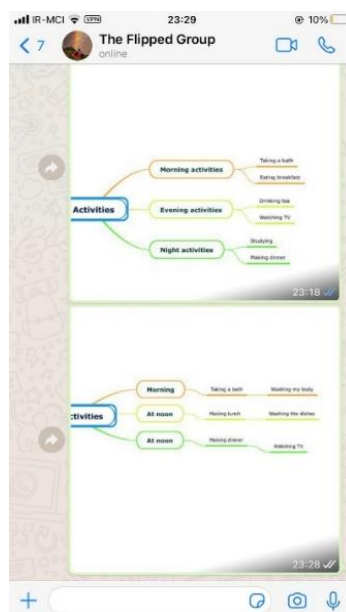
IR-MCI VPN 23:29 10%
7 The Flipped Group
online

Activities
Morning activities
Taking a bath
Eating breakfast
Evening activities
Drinking tea
Watching TV
Night activities
Studying
Making dinner
23:18

ctivities
Morning
Taking a bath
Washing my body
At noon
Making lunch
Washing the dishes
At noon
Making dinner
Watching TV
23:28

+